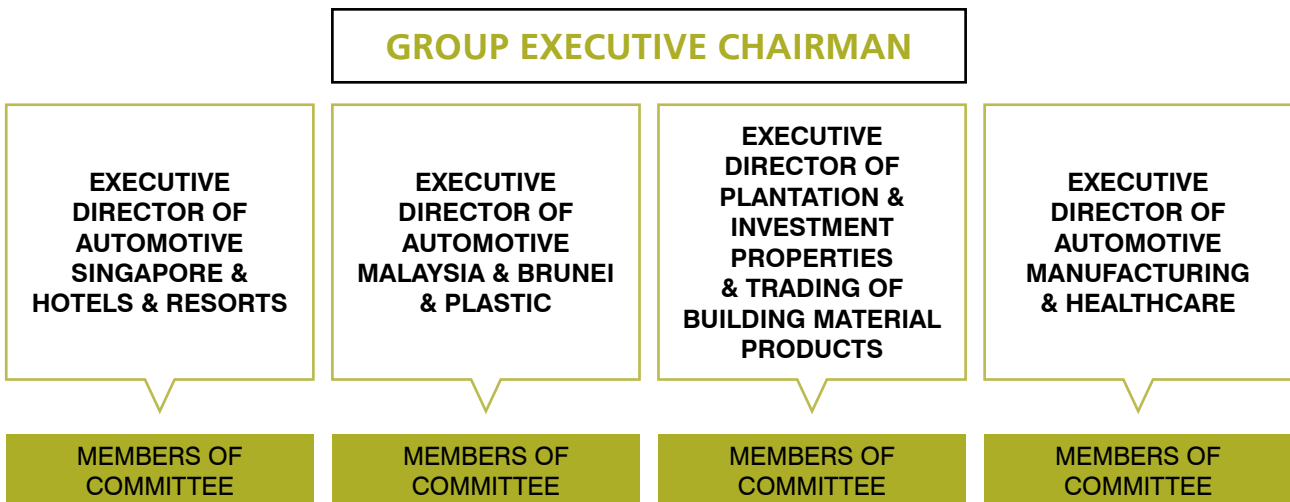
GROUP EXECUTIVE CHAIRMAN

EXECUTIVE DIRECTOR OF AUTOMOTIVE SINGAPORE & HOTELS & RESORTS

EXECUTIVE DIRECTOR OF AUTOMOTIVE MALAYSIA & BRUNEI & PLASTIC

EXECUTIVE DIRECTOR OF PLANTATION & INVESTMENT PROPERTIES & TRADING OF BUILDING MATERIAL PRODUCTS

EXECUTIVE DIRECTOR OF AUTOMOTIVE MANUFACTURING & HEALTHCARE

MEMBERS OF COMMITTEE

MEMBERS OF COMMITTEE

MEMBERS OF COMMITTEE

MEMBERS OF COMMITTEE